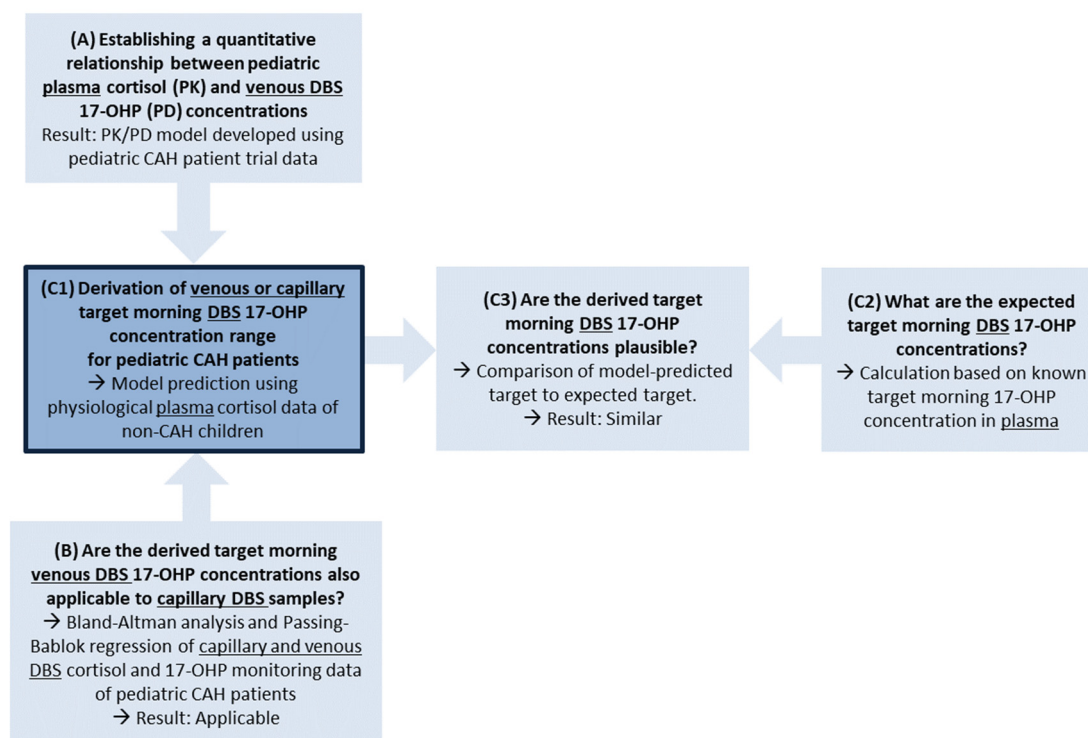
(A) Establishing a quantitative relationship between pediatric plasma cortisol (PK) and venous DBS 17-OHP (PD) concentrations
Result: PK/PD model developed using pediatric CAH patient trial data

(C1) Derivation of venous or capillary target morning DBS 17-OHP concentration range for pediatric CAH patients
→ Model prediction using physiological plasma cortisol data of non-CAH children

(C3) Are the derived target morning DBS 17-OHP concentrations plausible?
→ Comparison of model-predicted target to expected target.
→ Result: Similar

(C2) What are the expected target morning DBS 17-OHP concentrations?
→ Calculation based on known target morning 17-OHP concentration in plasma

(B) Are the derived target morning venous DBS 17-OHP concentrations also applicable to capillary DBS samples?
→ Bland-Altman analysis and Passing-Bablok regression of capillary and venous DBS cortisol and 17-OHP monitoring data of pediatric CAH patients
→ Result: Applicable